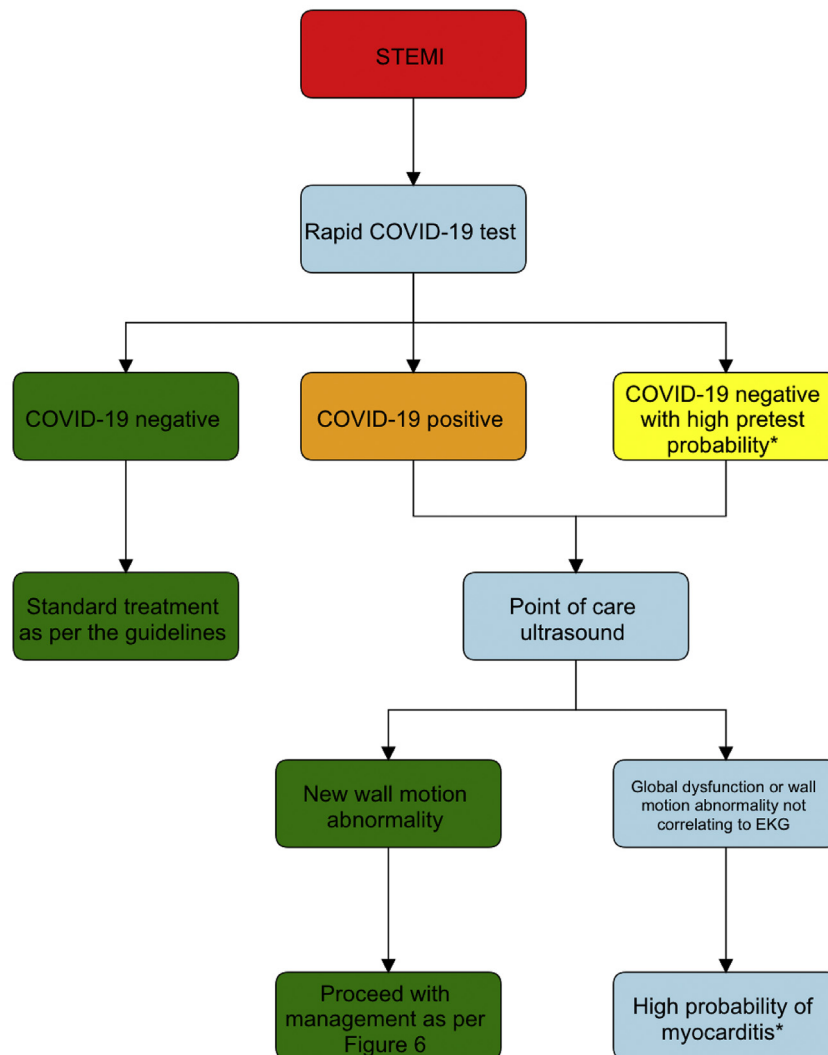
STEMI

Rapid COVID-19 test

COVID-19 negative

COVID-19 positive

COVID-19 negative with high pretest probability*

Standard treatment as per the guidelines

Point of care ultrasound

New wall motion abnormality

Global dysfunction or wall motion abnormality not correlating to EKG

Proceed with management as per Figure 6

High probability of myocarditis*